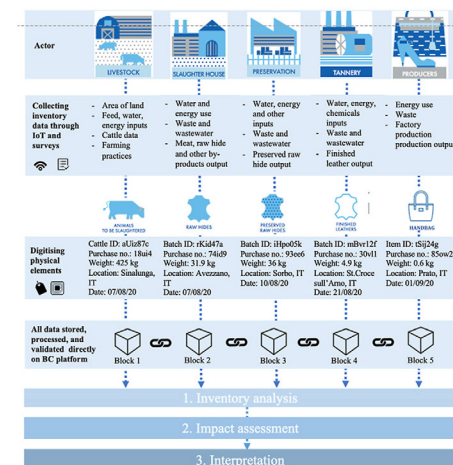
Actor

LIVESTOCK

SLAUGHTER HOUSE

PRESERVATION

TANNERY

PRODUCERS

Collecting inventory data through IoT and surveys

- Area of land
- Feed, water, energy inputs
- Cattle data
- Farming practices

- Water and energy use
- Waste and wastewater
- Meat, raw hide and other by-products output

- Water, energy and other inputs
- Waste and wastewater
- Preserved raw hide output

- Water, energy, chemicals inputs
- Waste and wastewater
- Finished leather output

- Energy use
- Waste
- Factory production production outpu

ANIMALS TO BE SLAUGHTERED

RAW HIDES

PRESERVED RAW HIDES

FINISHED LEATHERS

HANDBAG

Digitising physical elements

Cattle ID: aUiz87c
Purchase no.: 18ui4
Weight: 425 kg
Location: Sinalunga, IT
Date: 07/08/20

Batch ID: rKid47a
Purchase no.: 74id9
Weight: 31.9 kg
Location: Avezzano, IT
Date: 07/08/20

Batch ID: iHpo05k
Purchase no.: 93ee6
Weight: 36 kg
Location: Sorbo, IT
Date: 10/08/20

Batch ID: mBvr12f
Purchase no.: 30vl1
Weight: 4.9 kg
Location: St.Croce sull'Arno, IT
Date: 21/08/20

Item ID: tSij24g
Purchase no.: 85ow2
Weight: 0.6 kg
Location: Prato, IT
Date: 01/09/20

All data stored, processed, and validated directly on BC platform

Block 1

Block 2

Block 3

Block 4

Block 5

1. Inventory analysis

2. Impact assessment

3. Interpretation